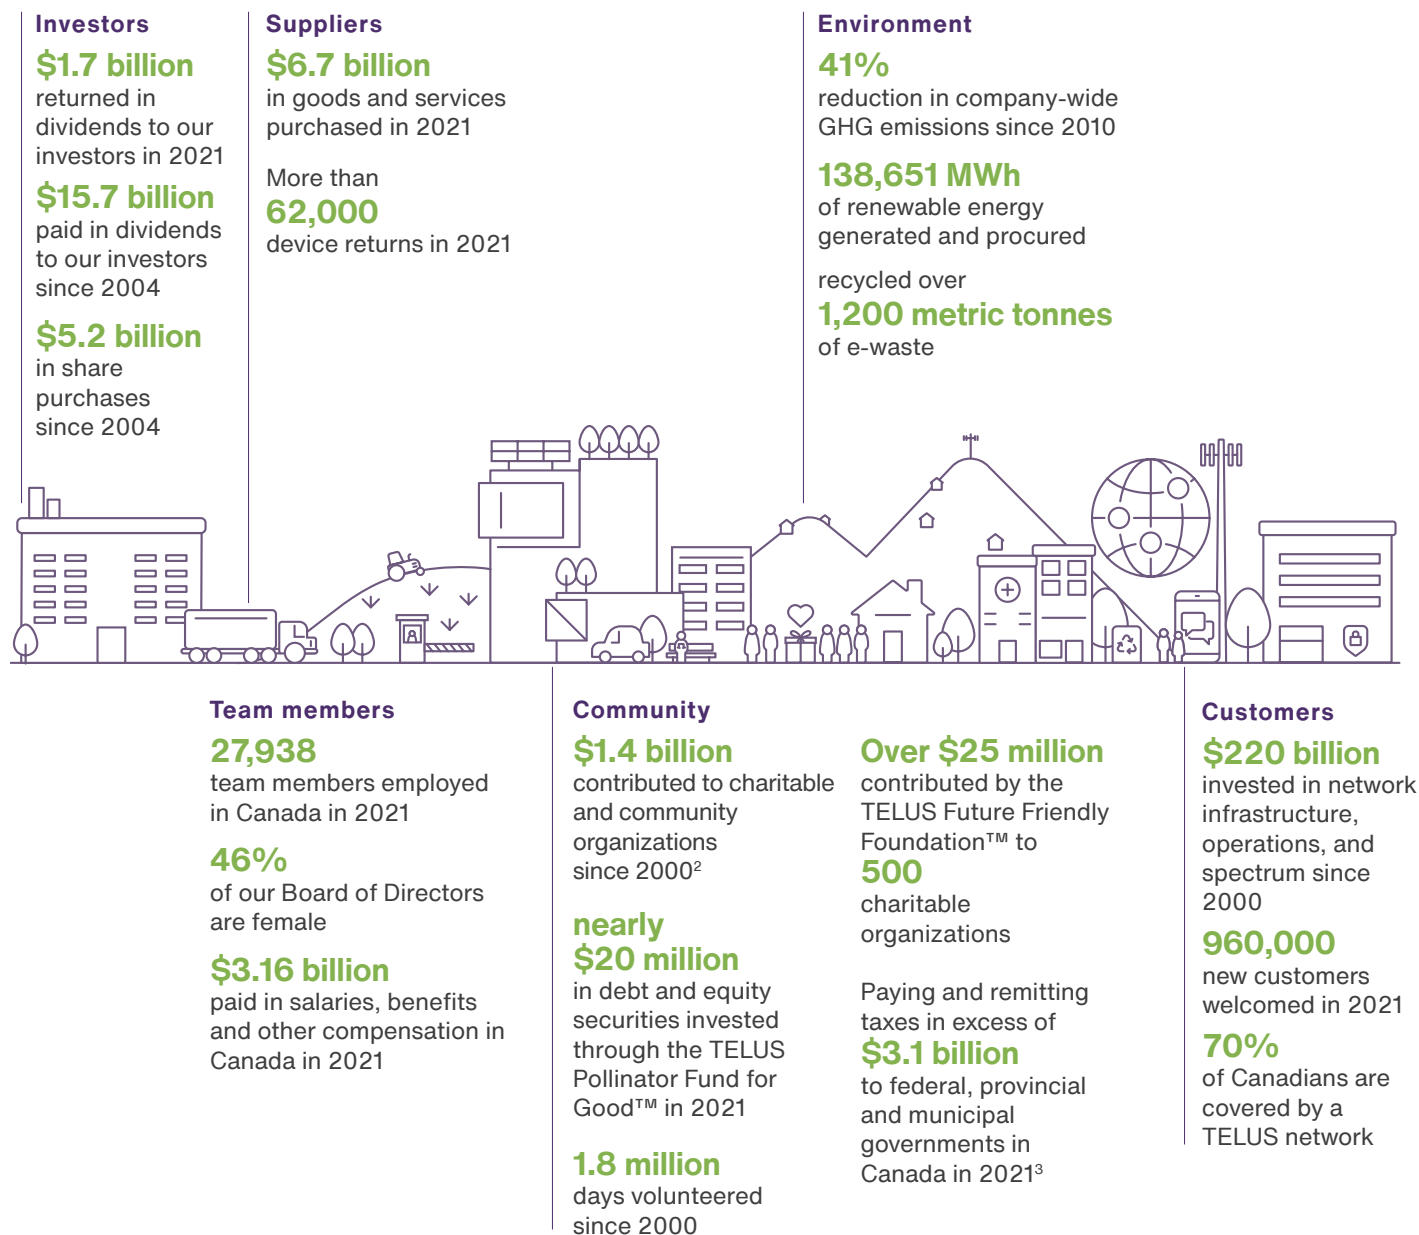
Investors

$1.7 billion
returned in dividends to our investors in 2021

$15.7 billion
paid in dividends to our investors since 2004

$5.2 billion
in share purchases since 2004

Suppliers

$6.7 billion
in goods and services purchased in 2021

More than
62,000
device returns in 2021

Environment

41%
reduction in company-wide GHG emissions since 2010

138,651 MWh
of renewable energy generated and procured

recycled over
1,200 metric tonnes
of e-waste

Team members

27,938
team members employed in Canada in 2021

46%
of our Board of Directors are female

$3.16 billion
paid in salaries, benefits and other compensation in Canada in 2021

Community

$1.4 billion
contributed to charitable and community organizations since 2000$^2$

nearly
$20 million
in debt and equity securities invested through the TELUS Pollinator Fund for Good™ in 2021

1.8 million
days volunteered since 2000

Over $25 million
contributed by the TELUS Future Friendly Foundation™ to
500
charitable organizations

Paying and remitting taxes in excess of
$3.1 billion
to federal, provincial and municipal governments in Canada in 2021$^3$

Customers

$220 billion
invested in network infrastructure, operations, and spectrum since 2000

960,000
new customers welcomed in 2021

70%
of Canadians are covered by a TELUS network